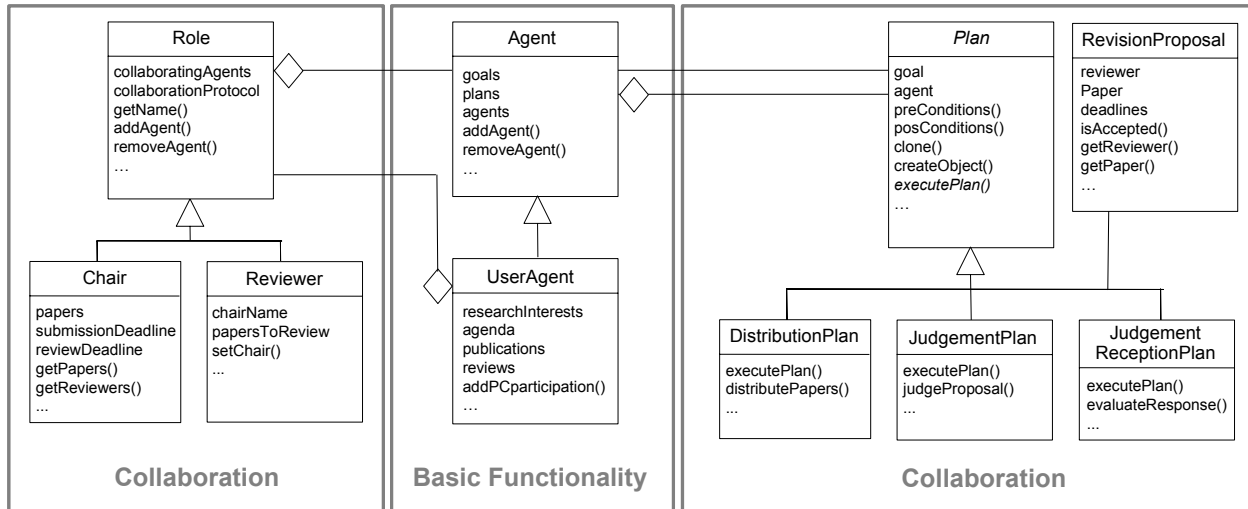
Role

collaboratingAgents
collaborationProtocol
getName()
addAgent()
removeAgent()
…

Chair

papers
submissionDeadline
reviewDeadline
getPapers()
getReviewers()
...

Reviewer

chairName
papersToReview
setChair()
...

Collaboration

Agent

goals
plans
agents
addAgent()
removeAgent()
…

UserAgent

researchInterests
agenda
publications
reviews
addPCparticipation()
…

Basic Functionality

*Plan*

goal
agent
preConditions()
posConditions()
clone()
createObject()
*executePlan()*
…

RevisionProposal

reviewer
Paper
deadlines
isAccepted()
getReviewer()
getPaper()
…

DistributionPlan

executePlan()
distributePapers()
...

JudgementPlan

executePlan()
judgeProposal()
...

Judgement ReceptionPlan

executePlan()
evaluateResponse()
...

Collaboration